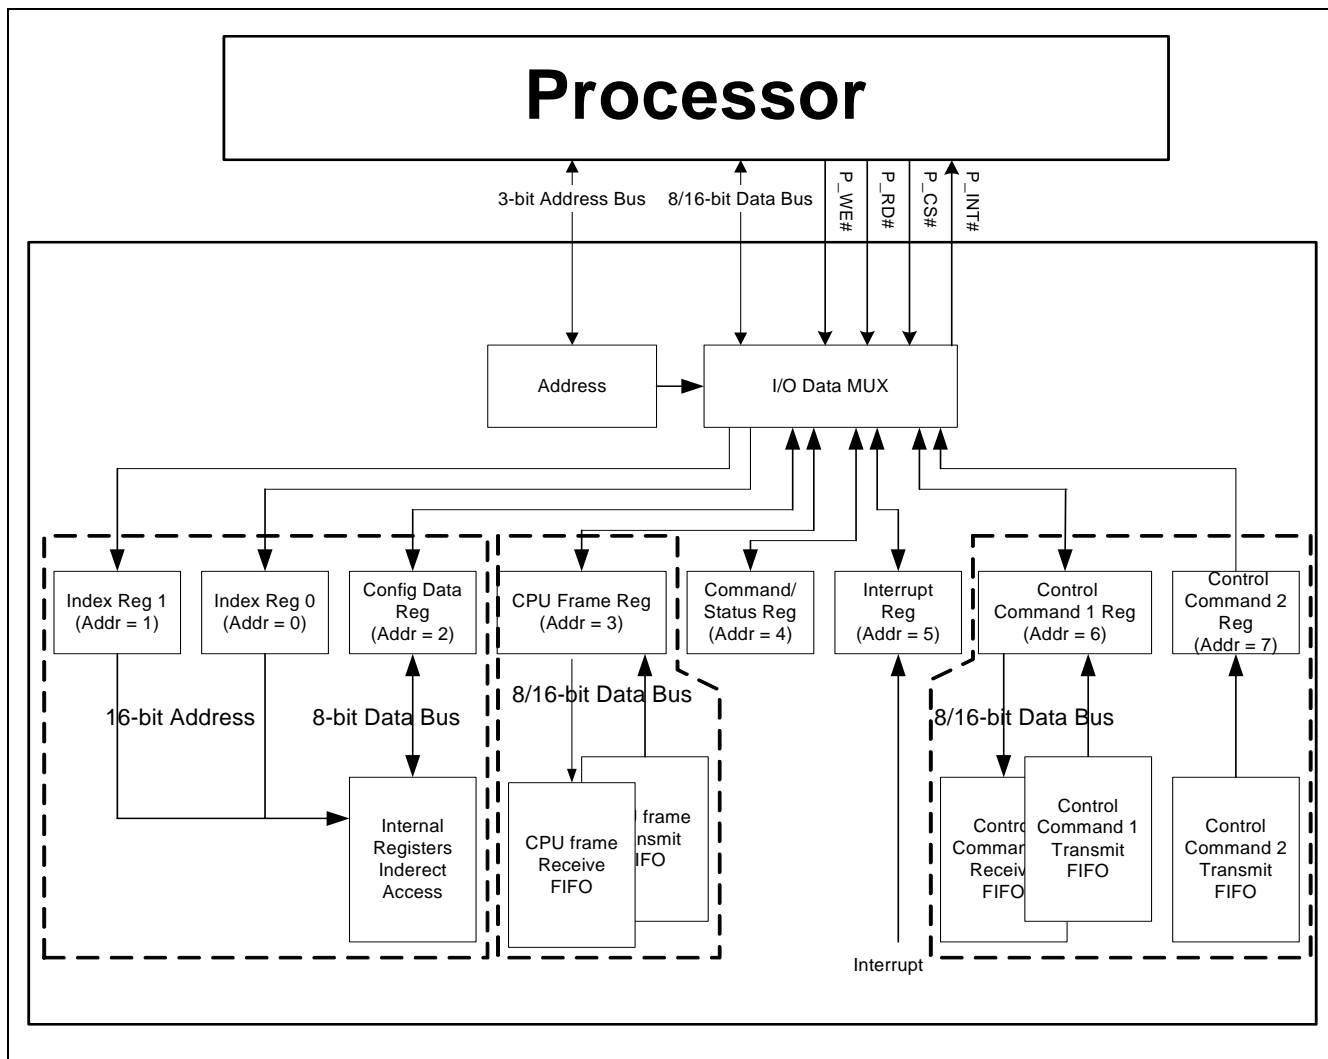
Processor

3-bit Address Bus

8/16-bit Data Bus

P_WE#

P_RD#

P_CS#

P_INT#

Address

I/O Data MUX

Index Reg 1 (Addr = 1)

Index Reg 0 (Addr = 0)

Config Data Reg (Addr = 2)

CPU Frame Reg (Addr = 3)

Command/ Status Reg (Addr = 4)

Interrupt Reg (Addr = 5)

Control Command 1 Reg (Addr = 6)

Control Command 2 Reg (Addr = 7)

16-bit Address

8-bit Data Bus

8/16-bit Data Bus

8/16-bit Data Bus

Internal Registers Inderect Access

CPU frame Receive FIFO

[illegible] frame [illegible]ansmit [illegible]IFO

Contro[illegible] Comman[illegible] Receiv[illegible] FIFO

Control Command 1 Transmit FIFO

Control Command 2 Transmit FIFO

Interrupt